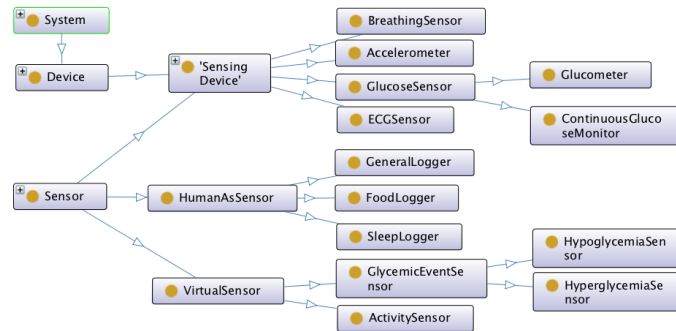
System

Device

'Sensing Device'

BreathingSensor

Accelerometer

GlucoseSensor

Glucometer

ContinuousGlucoseMonitor

ECGSensor

Sensor

HumanAsSensor

GeneralLogger

FoodLogger

SleepLogger

VirtualSensor

GlycemicEventSensor

HypoglycemiaSensor

HyperglycemiaSensor

ActivitySensor